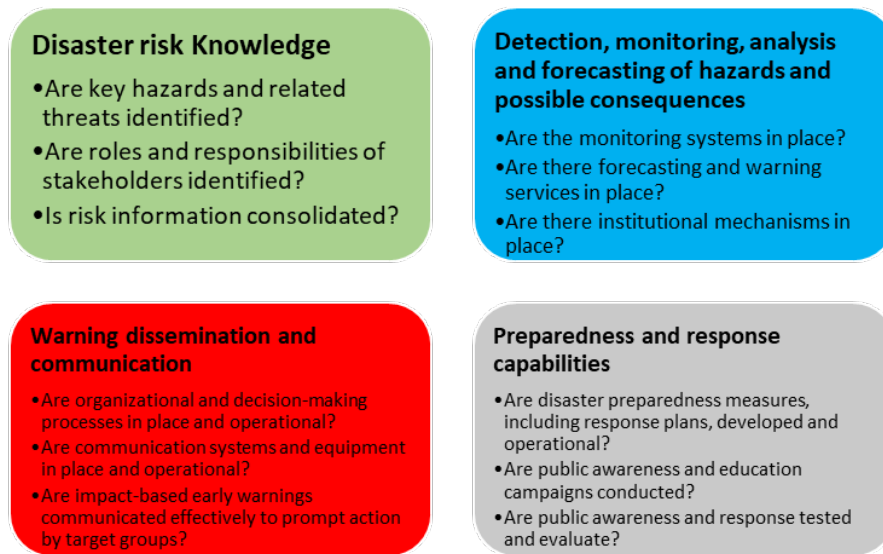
Disaster risk Knowledge

•Are key hazards and related threats identified?

•Are roles and responsibilities of stakeholders identified?

•Is risk information consolidated?

Detection, monitoring, analysis and forecasting of hazards and possible consequences

•Are the monitoring systems in place?

•Are there forecasting and warning services in place?

•Are there institutional mechanisms in place?

Warning dissemination and communication

•Are organizational and decision-making processes in place and operational?

•Are communication systems and equipment in place and operational?

•Are impact-based early warnings communicated effectively to prompt action by target groups?

Preparedness and response capabilities

•Are disaster preparedness measures, including response plans, developed and operational?

•Are public awareness and education campaigns conducted?

•Are public awareness and response tested and evaluate?